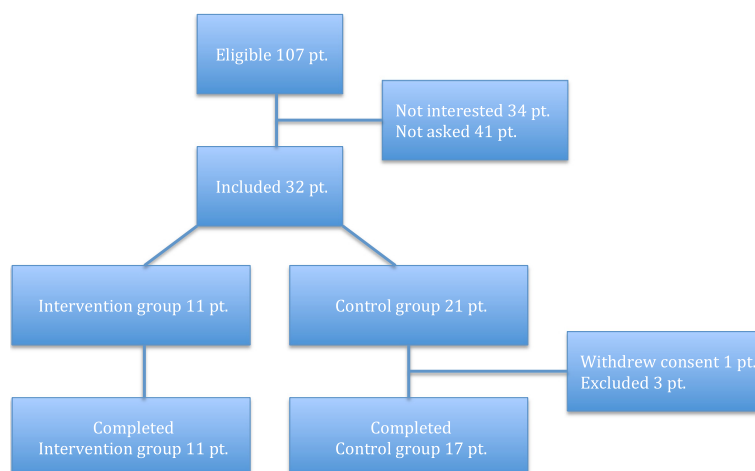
Eligible 107 pt.

Not interested 34 pt.
Not asked 41 pt.

Included 32 pt.

Intervention group 11 pt.

Control group 21 pt.

Withdrew consent 1 pt.
Excluded 3 pt.

Completed
Intervention group 11 pt.

Completed
Control group 17 pt.